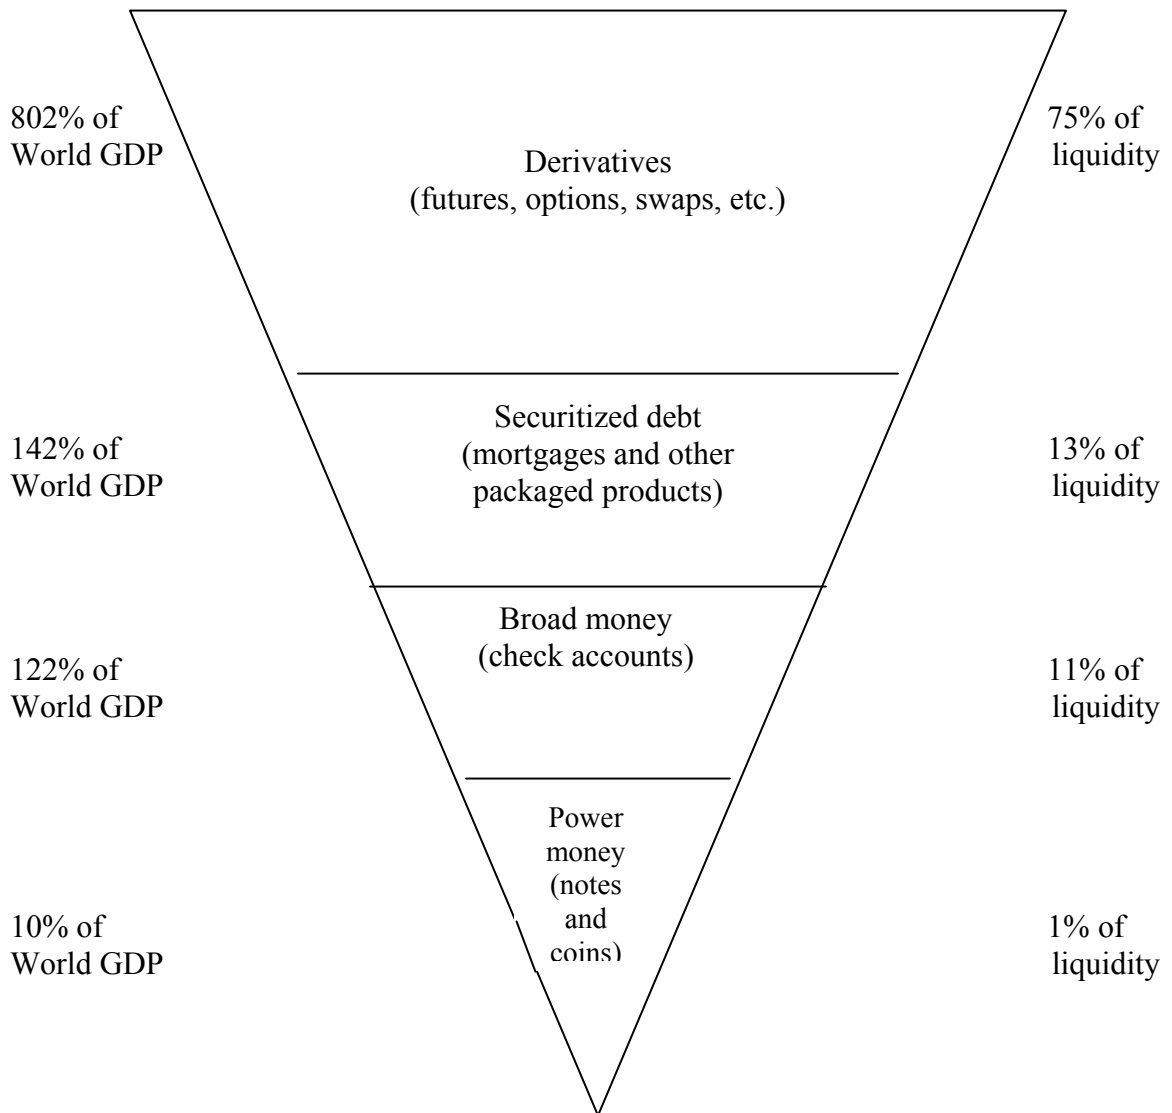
802% of
World GDP

Derivatives
(futures, options, swaps, etc.)

75% of
liquidity

142% of
World GDP

Securitized debt
(mortgages and other packaged products)

13% of
liquidity

122% of
World GDP

Broad money
(check accounts)

11% of
liquidity

10% of
World GDP

Power money (notes and coins)

1% of
liquidity